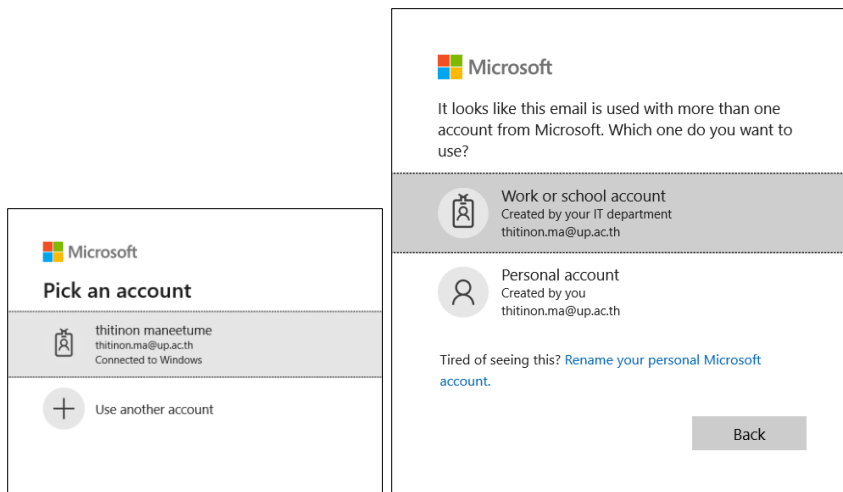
Microsoft

Pick an account

thitinon maneetume
thitinon.ma@up.ac.th
Connected to Windows

Use another account

Microsoft

It looks like this email is used with more than one account from Microsoft. Which one do you want to use?

Work or school account
Created by your IT department
thitinon.ma@up.ac.th

Personal account
Created by you
thitinon.ma@up.ac.th

Tired of seeing this? Rename your personal Microsoft account.

Back